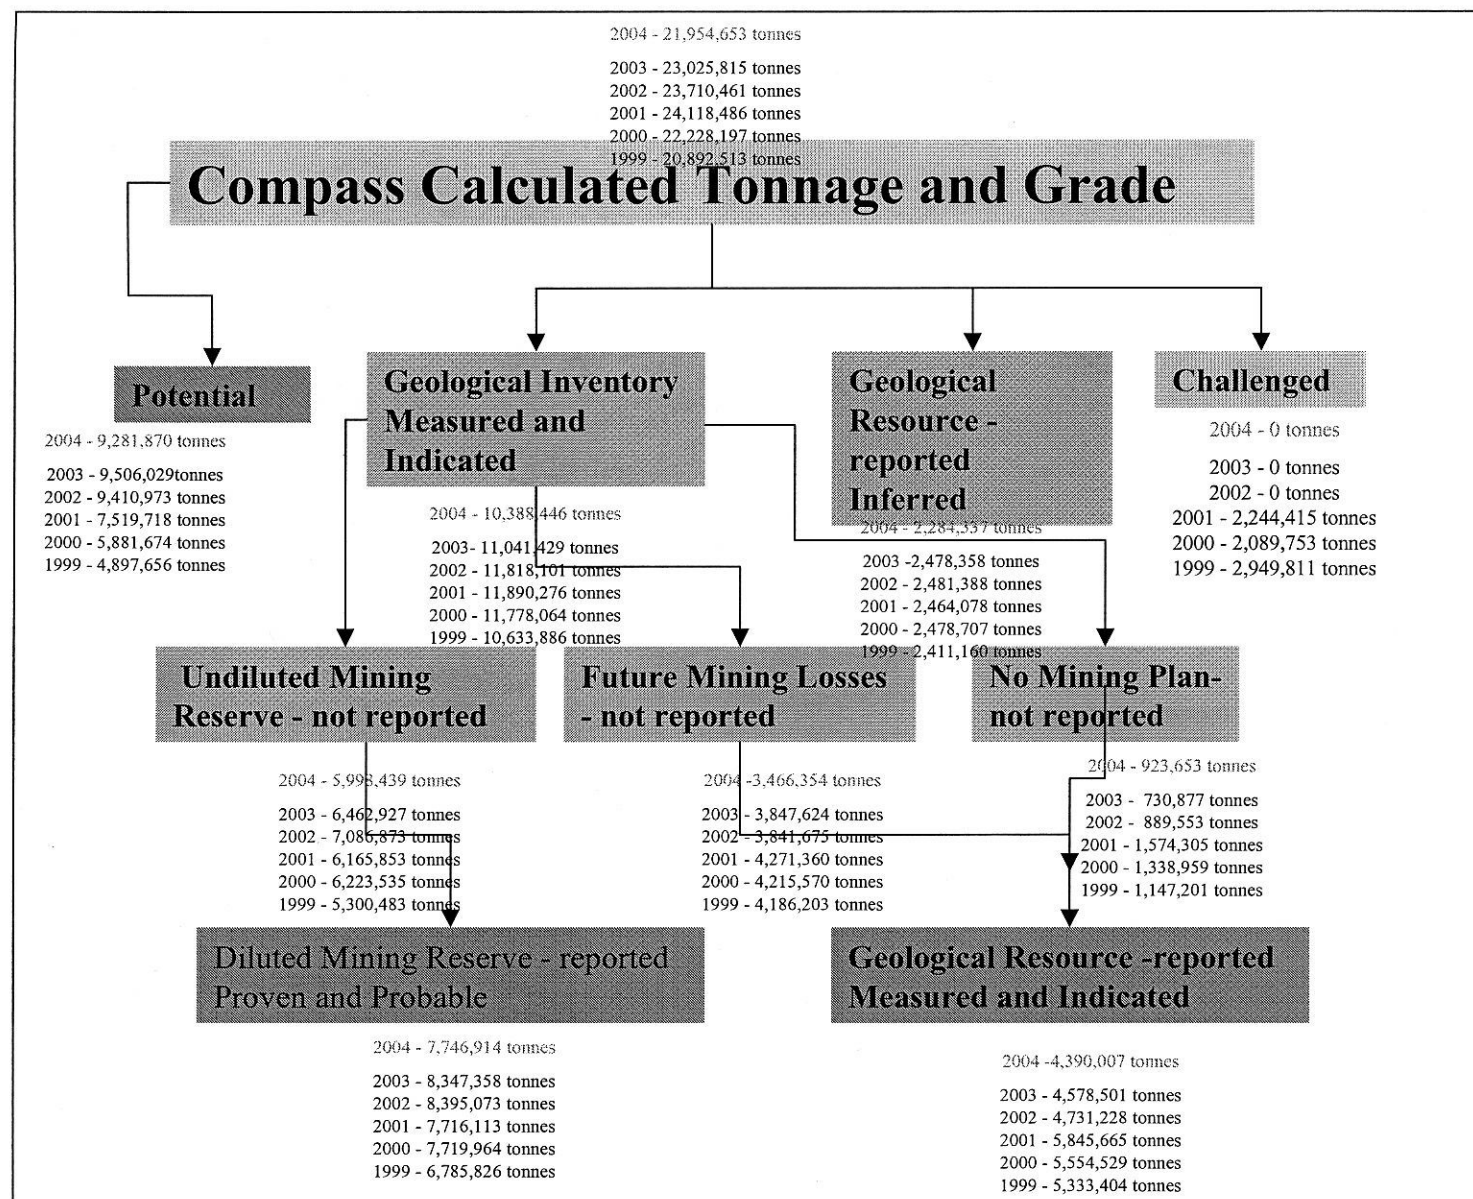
2004 - 21,954,653 tonnes

2003 - 23,025,815 tonnes
2002 - 23,710,461 tonnes
2001 - 24,118,486 tonnes
2000 - 22,228,197 tonnes
1999 - 20,892,513 tonnes

Compass Calculated Tonnage and Grade

Potential

2004 - 9,281,870 tonnes

2003 - 9,506,029tonnes
2002 - 9,410,973 tonnes
2001 - 7,519,718 tonnes
2000 - 5,881,674 tonnes
1999 - 4,897,656 tonnes

Geological Inventory Measured and Indicated

2004 - 10,388,446 tonnes

2003- 11,041,429 tonnes
2002 - 11,818,101 tonnes
2001 - 11,890,276 tonnes
2000 - 11,778,064 tonnes
1999 - 10,633,886 tonnes

Geological Resource - reported Inferred

2004 - 2,284,337 tonnes

2003 -2,478,358 tonnes
2002 - 2,481,388 tonnes
2001 - 2,464,078 tonnes
2000 - 2,478,707 tonnes
1999 - 2,411,160 tonnes

Challenged

2004 - 0 tonnes

2003 - 0 tonnes
2002 - 0 tonnes
2001 - 2,244,415 tonnes
2000 - 2,089,753 tonnes
1999 - 2,949,811 tonnes

Undiluted Mining Reserve - not reported

2004 - 5,998,439 tonnes

2003 - 6,462,927 tonnes
2002 - 7,086,873 tonnes
2001 - 6,165,853 tonnes
2000 - 6,223,535 tonnes
1999 - 5,300,483 tonnes

Future Mining Losses - not reported

2004 -3,466,354 tonnes

2003 - 3,847,624 tonnes
2002 - 3,841,675 tonnes
2001 - 4,271,360 tonnes
2000 - 4,215,570 tonnes
1999 - 4,186,203 tonnes

No Mining Plan- not reported

2004 - 923,653 tonnes

2003 - 730,877 tonnes
2002 - 889,553 tonnes
2001 - 1,574,305 tonnes
2000 - 1,338,959 tonnes
1999 - 1,147,201 tonnes

Diluted Mining Reserve - reported Proven and Probable

2004 - 7,746,914 tonnes

2003 - 8,347,358 tonnes
2002 - 8,395,073 tonnes
2001 - 7,716,113 tonnes
2000 - 7,719,964 tonnes
1999 - 6,785,826 tonnes

Geological Resource -reported Measured and Indicated

2004 -4,390,007 tonnes

2003 - 4,578,501 tonnes
2002 - 4,731,228 tonnes
2001 - 5,845,665 tonnes
2000 - 5,554,529 tonnes
1999 - 5,333,404 tonnes